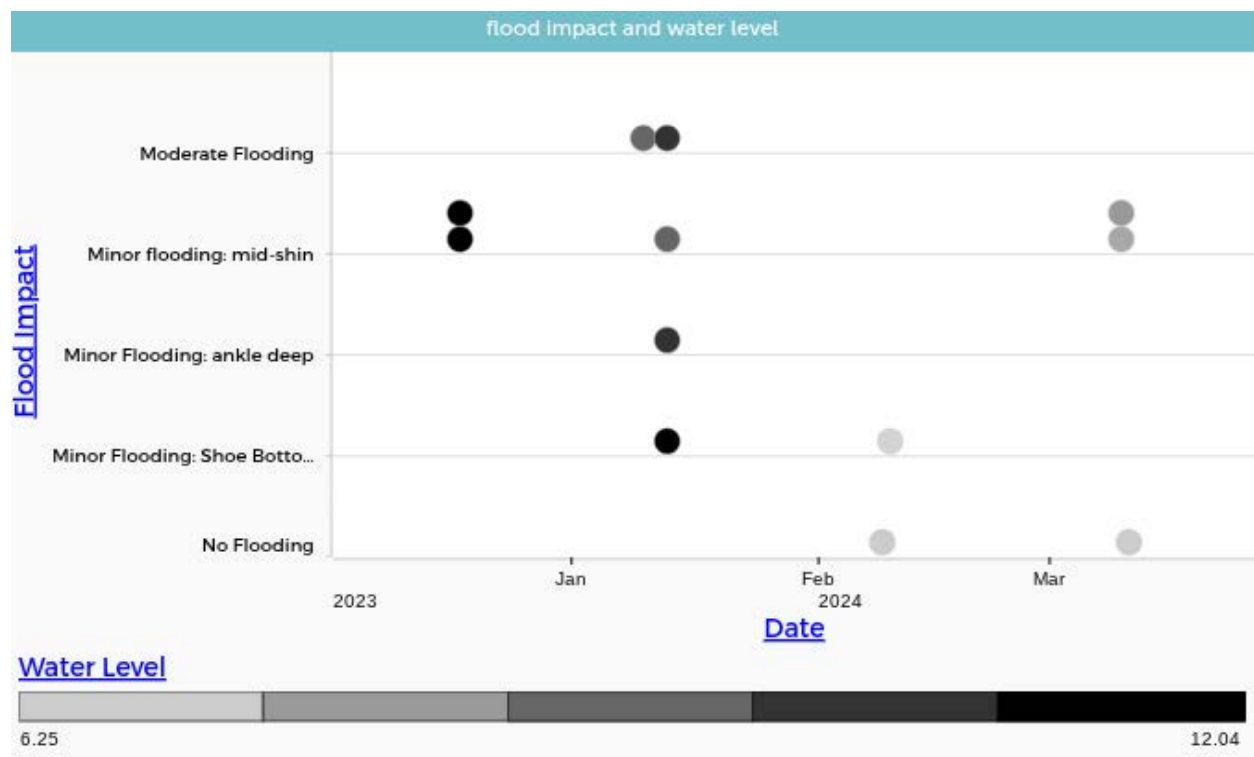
flood impact and water level

Flood Impact

Moderate Flooding

Minor flooding: mid-shin

Minor Flooding: ankle deep

Minor Flooding: Shoe Botto...

No Flooding

2023

Jan

Feb
2024

Mar

Date

Water Level

6.25

12.04